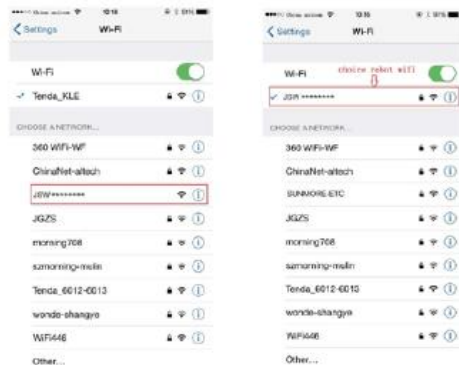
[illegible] 12:16 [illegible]

< Settings Wi-Fi

Wi-Fi

✓ Tenda_KLE

CHOOSE A NETWORK...

360 WiFi-WF

ChinaNet-aitech

JBW********

JGZS

morning708

szmorning-mailn

Tenda_6012-6013

wonde-shangye

WiFi446

Other...

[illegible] 12:16 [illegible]

< Settings Wi-Fi

Wi-Fi

choice robot wifi

✓ JBW********

CHOOSE A NETWORK...

360 WiFi-WF

ChinaNet-aitech

SUNMORE-ETC

JGZS

morning708

szmorning-mailn

Tenda_6012-6013

wonde-shangye

WiFi446

Other...